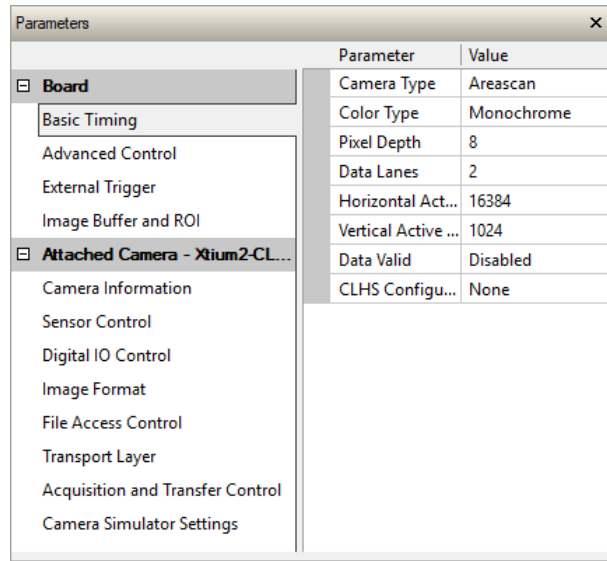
Parameters ×

⊟ Board
Basic Timing
Advanced Control
External Trigger
Image Buffer and ROI
⊟ Attached Camera - Xtium2-CL...
Camera Information
Sensor Control
Digital IO Control
Image Format
File Access Control
Transport Layer
Acquisition and Transfer Control
Camera Simulator Settings

| Parameter | Value |
|---|---|
| Camera Type | Areascan |
| Color Type | Monochrome |
| Pixel Depth | 8 |
| Data Lanes | 2 |
| Horizontal Act... | 16384 |
| Vertical Active ... | 1024 |
| Data Valid | Disabled |
| CLHS Configu... | None |